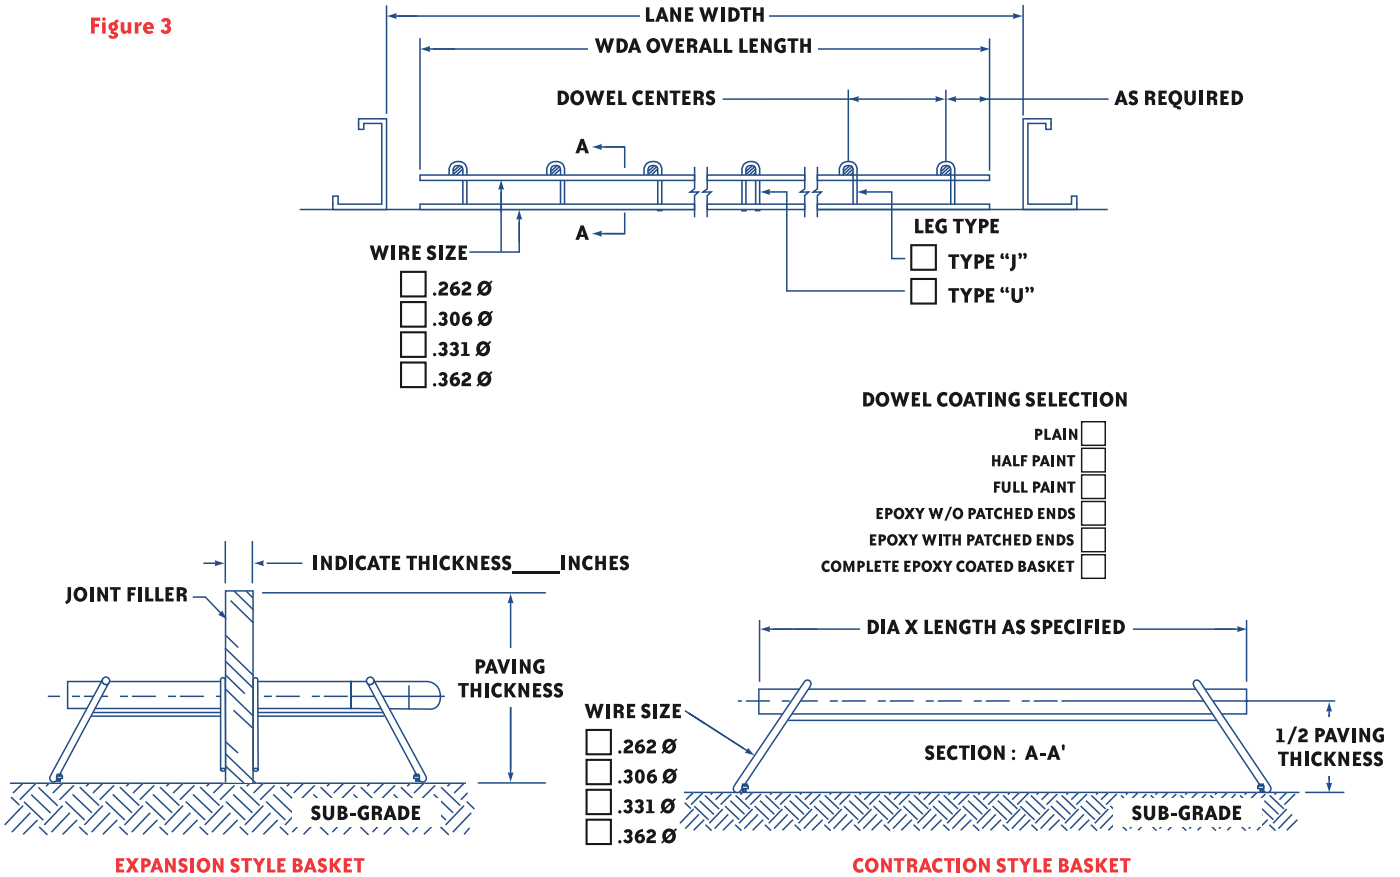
Figure 3

LANE WIDTH

WDA OVERALL LENGTH

DOWEL CENTERS

AS REQUIRED

A

A

WIRE SIZE

.262 Ø

.306 Ø

.331 Ø

.362 Ø

LEG TYPE

TYPE "J"

TYPE "U"

DOWEL COATING SELECTION

PLAIN

HALF PAINT

FULL PAINT

EPOXY W/O PATCHED ENDS

EPOXY WITH PATCHED ENDS

COMPLETE EPOXY COATED BASKET

INDICATE THICKNESS____INCHES

JOINT FILLER

PAVING THICKNESS

SUB-GRADE

EXPANSION STYLE BASKET

DIA X LENGTH AS SPECIFIED

WIRE SIZE

.262 Ø

.306 Ø

.331 Ø

.362 Ø

SECTION : A-A'

1/2 PAVING THICKNESS

SUB-GRADE

CONTRACTION STYLE BASKET